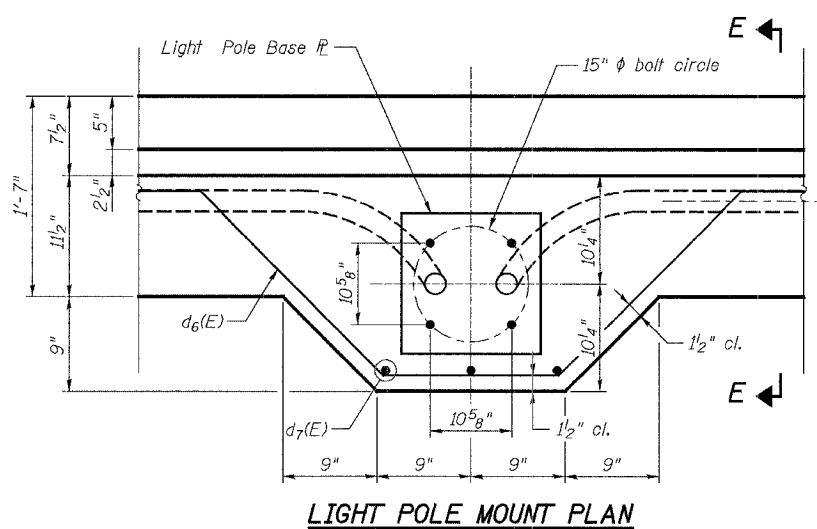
E

Light Pole Base ℄

15" ϕ bolt circle

1'-7"

$7\frac{1}{2}$"

5"

$2\frac{1}{2}$"

$11\frac{1}{2}$"

9"

$10\frac{5}{8}$"

$10\frac{1}{4}$"

$10\frac{1}{4}$"

$d_6(E)$

$1\frac{1}{2}$" cl.

E

$d_7(E)$

$10\frac{5}{8}$"

$1\frac{1}{2}$" cl.

9"

9"

9"

9"

LIGHT POLE MOUNT PLAN